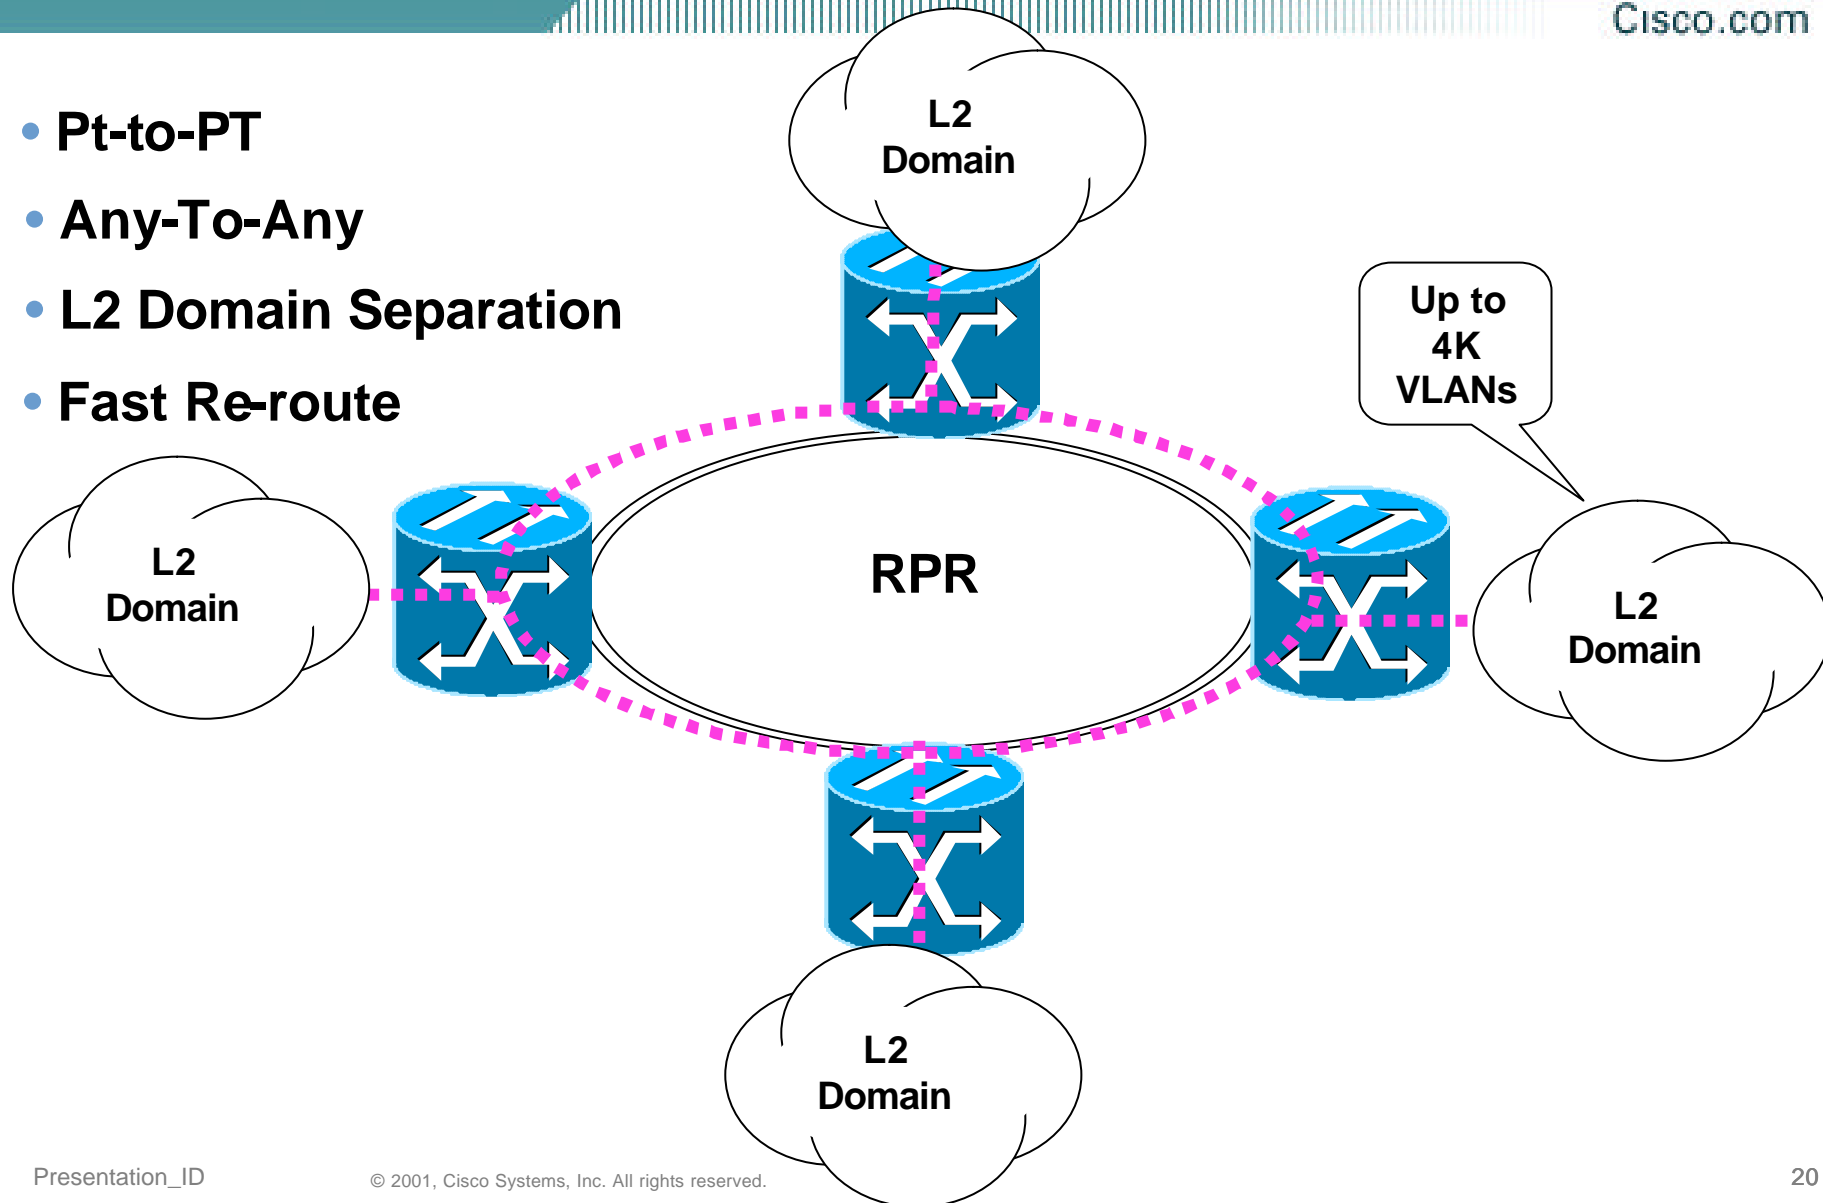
Cisco.com

• Pt-to-PT
• Any-To-Any
• L2 Domain Separation
• Fast Re-route

L2 Domain

Up to 4K VLANs

L2 Domain

RPR

L2 Domain

L2 Domain

Presentation_ID © 2001, Cisco Systems, Inc. All rights reserved. 20